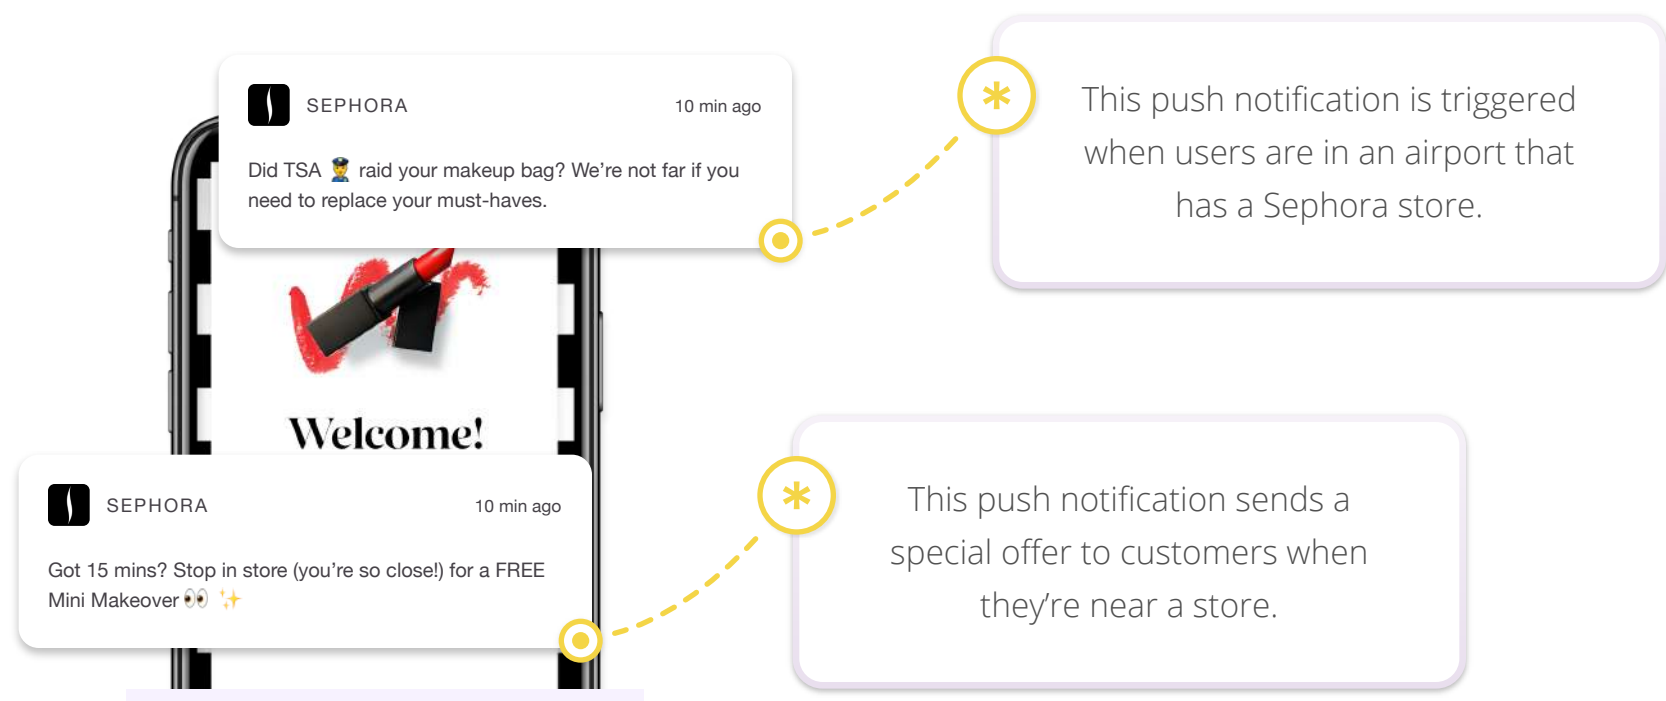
SEPHORA 10 min ago

Did TSA 👮 raid your makeup bag? We're not far if you need to replace your must-haves.

This push notification is triggered when users are in an airport that has a Sephora store.

Welcome!

SEPHORA 10 min ago

Got 15 mins? Stop in store (you're so close!) for a FREE Mini Makeover 👀 ✨

This push notification sends a special offer to customers when they're near a store.